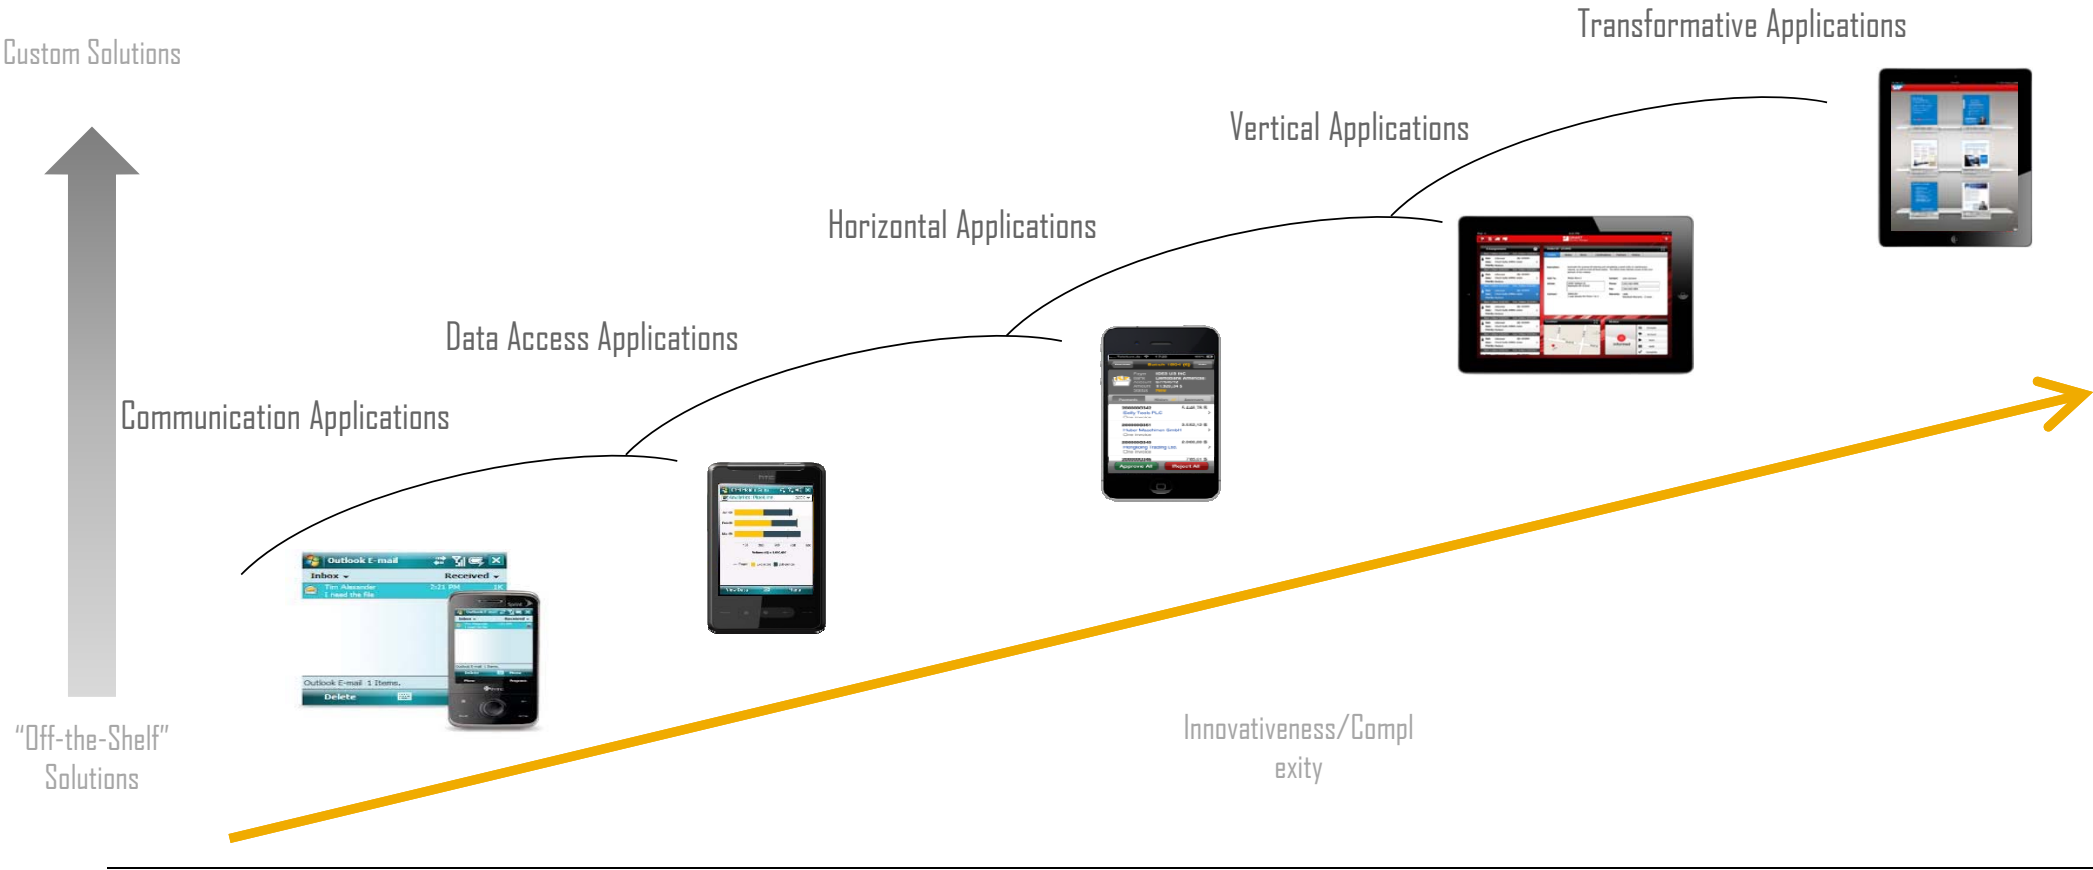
Custom Solutions

Transformative Applications

Vertical Applications

Horizontal Applications

Data Access Applications

Communication Applications

Outlook E-mail

Inbox

Received

Tim Alexander

I need the file

Outlook E-mail 1 Items.

Delete

"Off-the-Shelf" Solutions

Innovativeness/Complexity